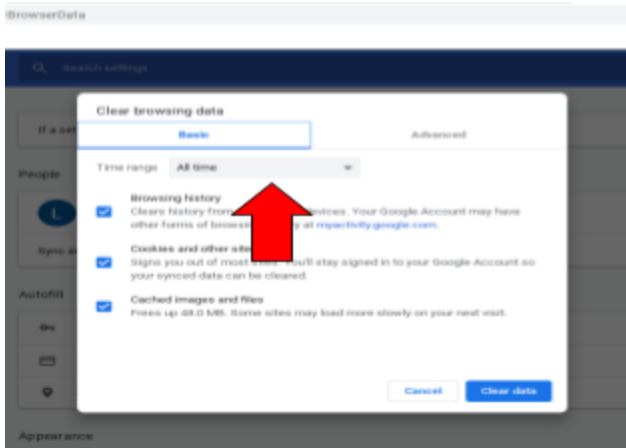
/BrowserData

Search settings

If a set

People

L

Sync a

Autofill

Appearance

Clear browsing data

Basic

Advanced

Time range All time

Browsing history
Clears history from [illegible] devices. Your Google Account may have other forms of browsi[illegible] at myactivity.google.com.

Cookies and other site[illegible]
Signs you out of most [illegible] You'll stay signed in to your Google Account so your synced data can be cleared.

Cached images and files
Frees up 48.0 MB. Some sites may load more slowly on your next visit.

Cancel

Clear data